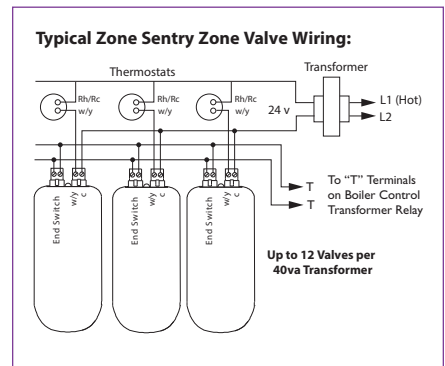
Typical Zone Sentry Zone Valve Wiring:

Thermostats

Transformer

Rh/Rc
w/y

Rh/Rc
w/y

Rh/Rc
w/y

24 v

L1 (Hot)

L2

T

T

To "T" Terminals on Boiler Control Transformer Relay

End Switch

w/y

c

End Switch

w/y

c

End Switch

w/y

c

Up to 12 Valves per 40va Transformer